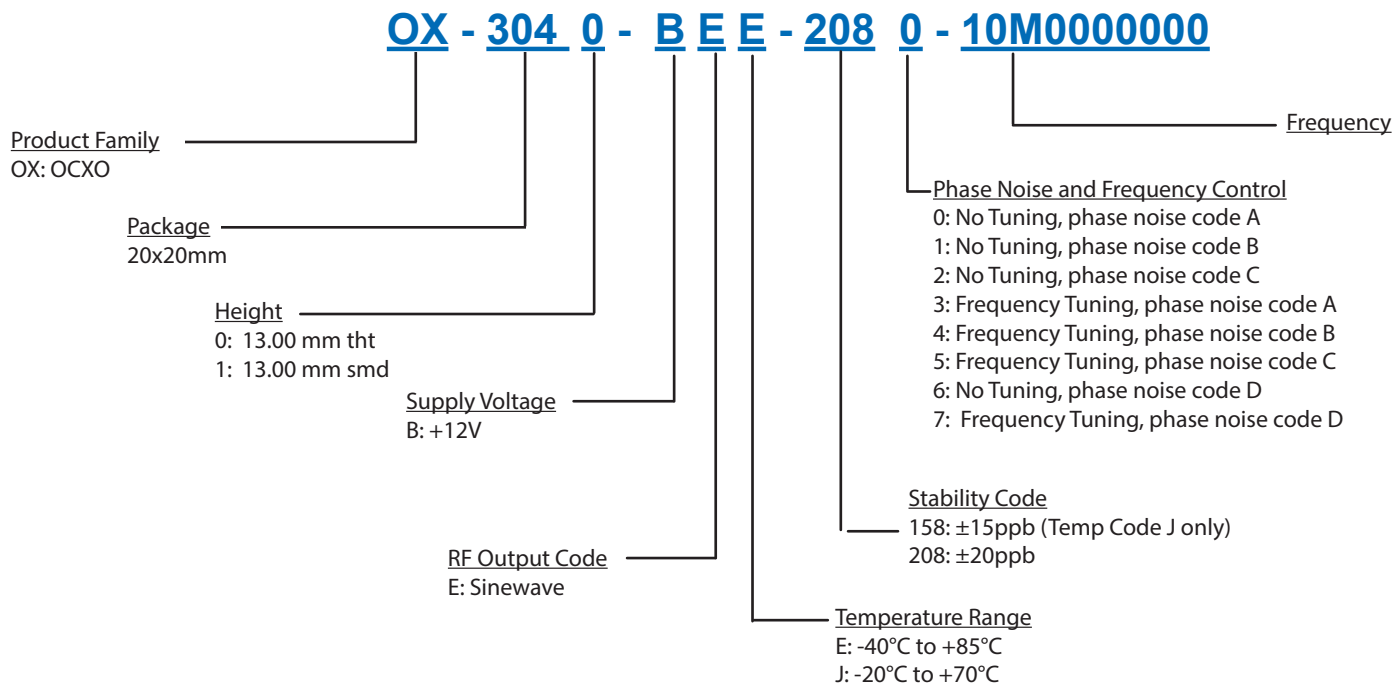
OX - 304 0 - B E E - 208 0 - 10M0000000

Frequency

Product Family
OX: OCXO

Package
20x20mm

Height
0: 13.00 mm tht
1: 13.00 mm smd

Supply Voltage
B: +12V

RF Output Code
E: Sinewave

Temperature Range
E: -40°C to +85°C
J: -20°C to +70°C

Stability Code
158: ±15ppb (Temp Code J only)
208: ±20ppb

Phase Noise and Frequency Control
0: No Tuning, phase noise code A
1: No Tuning, phase noise code B
2: No Tuning, phase noise code C
3: Frequency Tuning, phase noise code A
4: Frequency Tuning, phase noise code B
5: Frequency Tuning, phase noise code C
6: No Tuning, phase noise code D
7: Frequency Tuning, phase noise code D